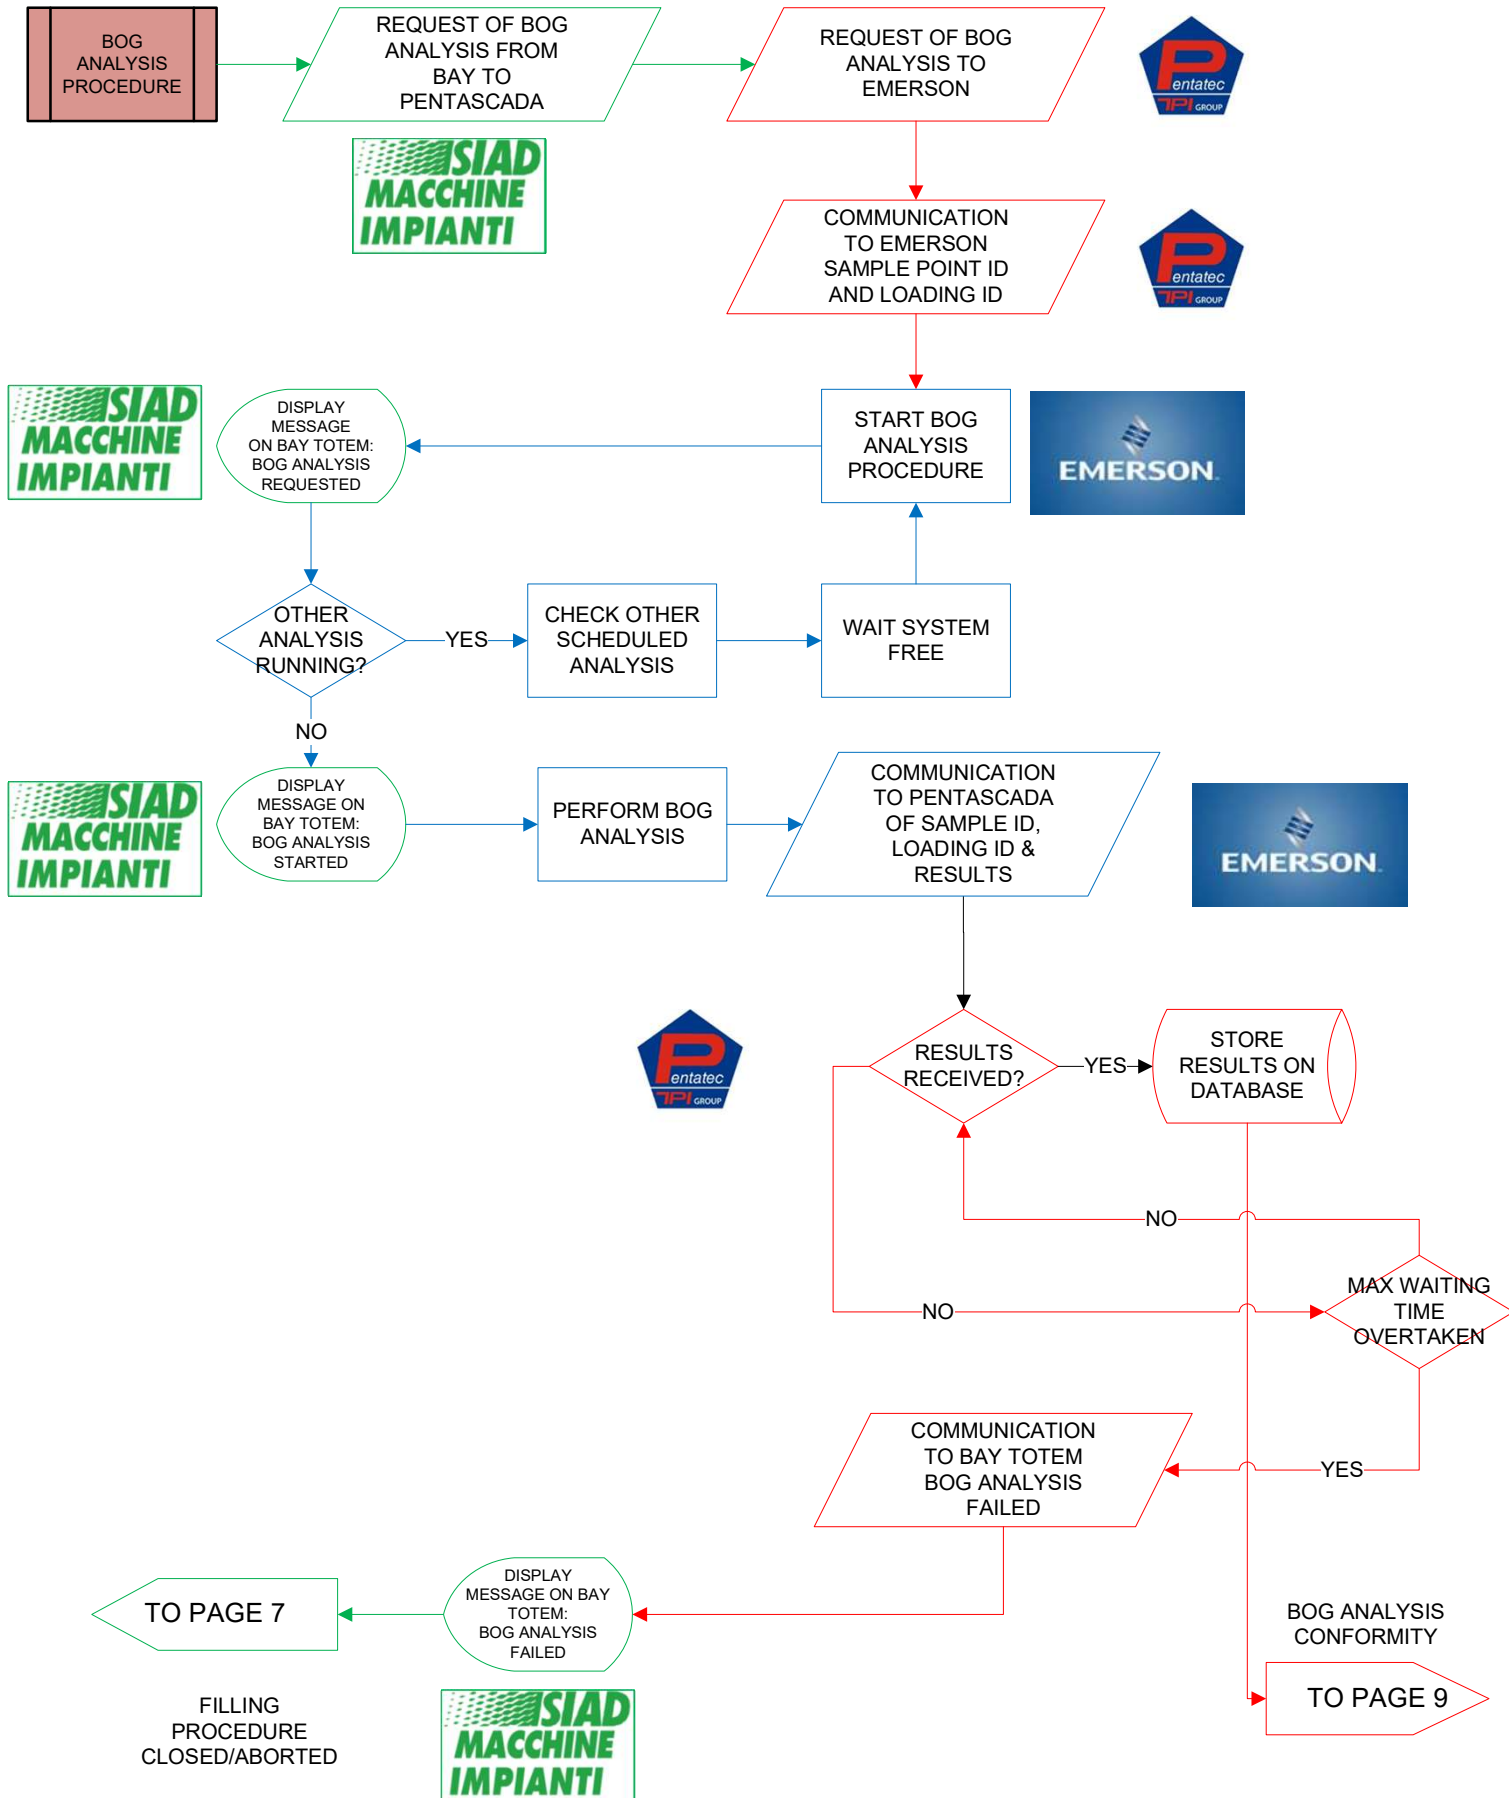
BOG ANALYSIS PROCEDURE

REQUEST OF BOG ANALYSIS FROM BAY TO PENTASCADA

SIAD MACCHINE IMPIANTI

REQUEST OF BOG ANALYSIS TO EMERSON

Pentatec TPI GROUP

COMMUNICATION TO EMERSON SAMPLE POINT ID AND LOADING ID

Pentatec TPI GROUP

SIAD MACCHINE IMPIANTI

DISPLAY MESSAGE ON BAY TOTEM: BOG ANALYSIS REQUESTED

START BOG ANALYSIS PROCEDURE

EMERSON

OTHER ANALYSIS RUNNING?

YES

CHECK OTHER SCHEDULED ANALYSIS

WAIT SYSTEM FREE

NO

SIAD MACCHINE IMPIANTI

DISPLAY MESSAGE ON BAY TOTEM: BOG ANALYSIS STARTED

PERFORM BOG ANALYSIS

COMMUNICATION TO PENTASCADA OF SAMPLE ID, LOADING ID & RESULTS

EMERSON

Pentatec TPI GROUP

RESULTS RECEIVED?

YES

STORE RESULTS ON DATABASE

NO

NO

MAX WAITING TIME OVERTAKEN

COMMUNICATION TO BAY TOTEM BOG ANALYSIS FAILED

YES

TO PAGE 7

DISPLAY MESSAGE ON BAY TOTEM: BOG ANALYSIS FAILED

BOG ANALYSIS CONFORMITY

TO PAGE 9

FILLING PROCEDURE CLOSED/ABORTED

SIAD MACCHINE IMPIANTI